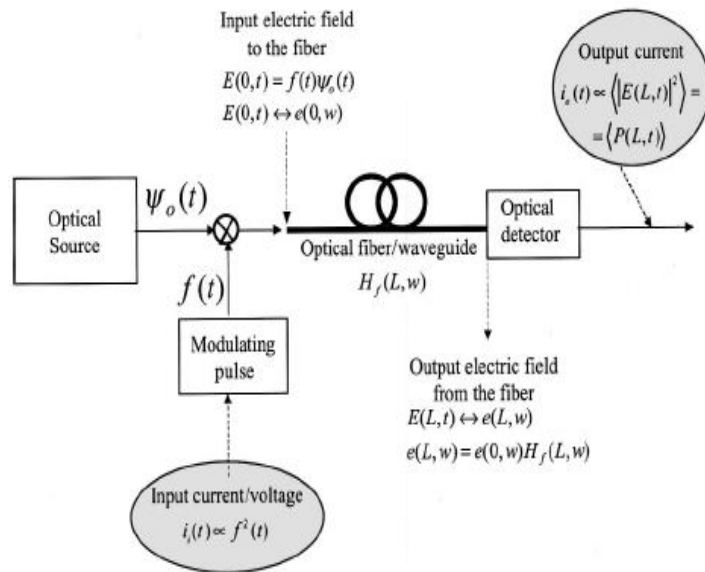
Input electric field to the fiber
$E(0,t) = f(t)\psi_o(t)$
$E(0,t) \leftrightarrow e(0,w)$

Output current
$i_o(t) \propto \left\langle \left| E(L,t) \right|^2 \right\rangle =$
$= \left\langle P(L,t) \right\rangle$

Optical Source

$\psi_o(t)$

Optical fiber/waveguide
$H_f(L,w)$

Optical detector

$f(t)$

Modulating pulse

Output electric field from the fiber
$E(L,t) \leftrightarrow e(L,w)$
$e(L,w) = e(0,w)H_f(L,w)$

Input current/voltage
$i_i(t) \propto f^2(t)$